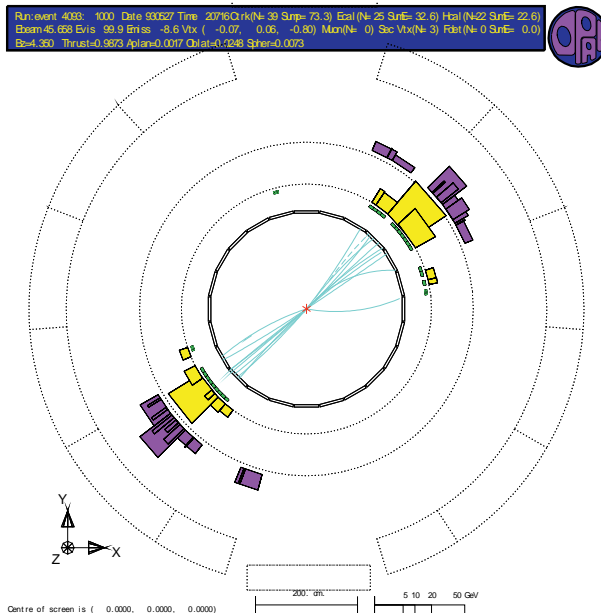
Run:event 4093: 1000 Date 930527 Time 20716 Ctrk(N= 39 Sump= 73.3) Ecal(N= 25 SumE= 32.6) Hcal(N=22 SumE= 22.6)
Ebeam 45.658 Evis 99.9 Emiss -8.6 Vtx ( -0.07, 0.06, -0.80) Muon(N= 0) Sec Vtx(N= 3) Fdet(N= 0 SumE= 0.0)
Bz=4.350 Thrust=0.9873 Aplan=0.0017 Oblat=0.0248 Spher=0.0073

Y
Z
X

200. cm.
5 10 20 50 GeV

Centre of screen is ( 0.0000, 0.0000, 0.0000)